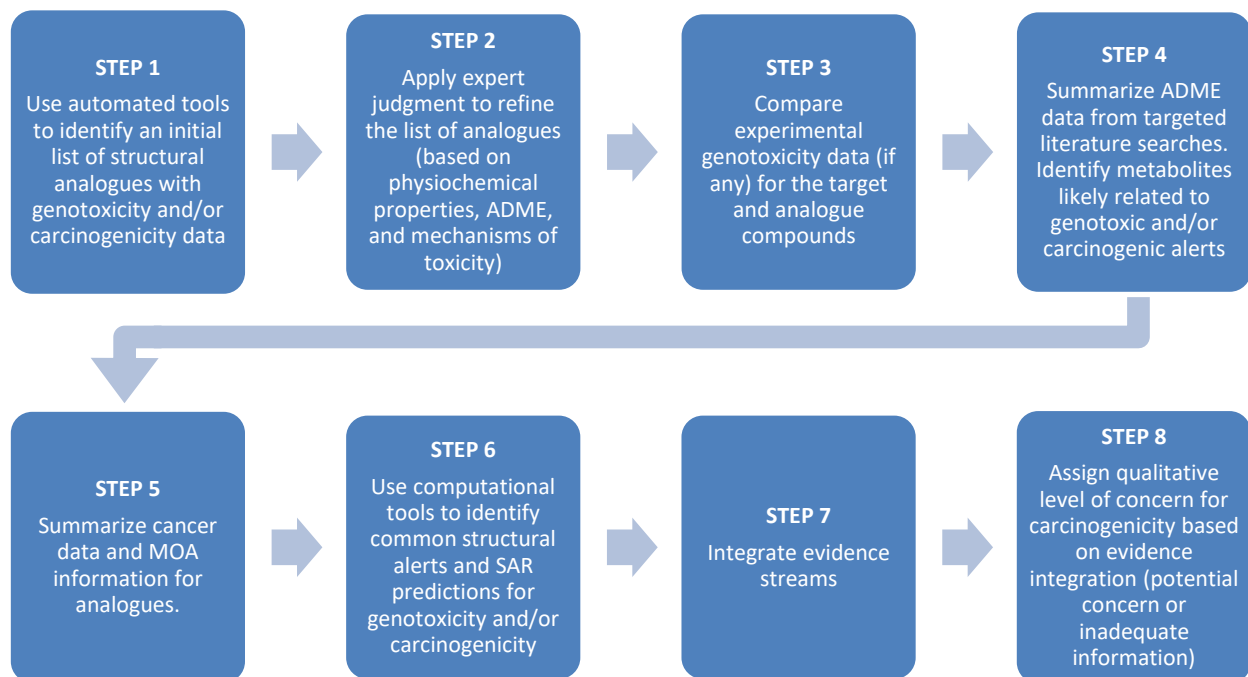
STEP 1
Use automated tools to identify an initial list of structural analogues with genotoxicity and/or carcinogenicity data

STEP 2
Apply expert judgment to refine the list of analogues (based on physiochemical properties, ADME, and mechanisms of toxicity)

STEP 3
Compare experimental genotoxicity data (if any) for the target and analogue compounds

STEP 4
Summarize ADME data from targeted literature searches. Identify metabolites likely related to genotoxic and/or carcinogenic alerts

STEP 5
Summarize cancer data and MOA information for analogues.

STEP 6
Use computational tools to identify common structural alerts and SAR predictions for genotoxicity and/or carcinogenicity

STEP 7
Integrate evidence streams

STEP 8
Assign qualitative level of concern for carcinogenicity based on evidence integration (potential concern or inadequate information)